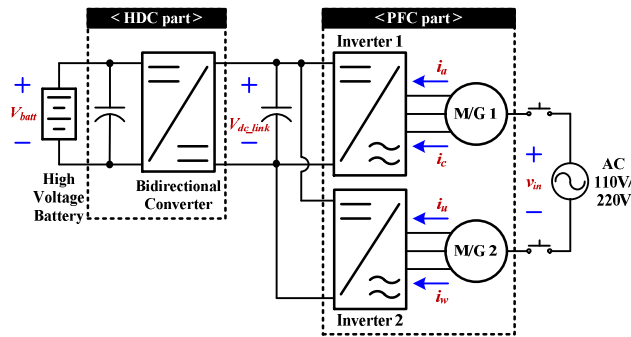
< HDC part >

< PFC part >

Inverter 1

$i_a$

$i_c$

M/G 1

+

$V_{batt}$

−

High Voltage Battery

Bidirectional Converter

+

$V_{dc\_link}$

−

+

$v_{in}$

−

AC 110V/ 220V

$i_u$

$i_w$

M/G 2

Inverter 2